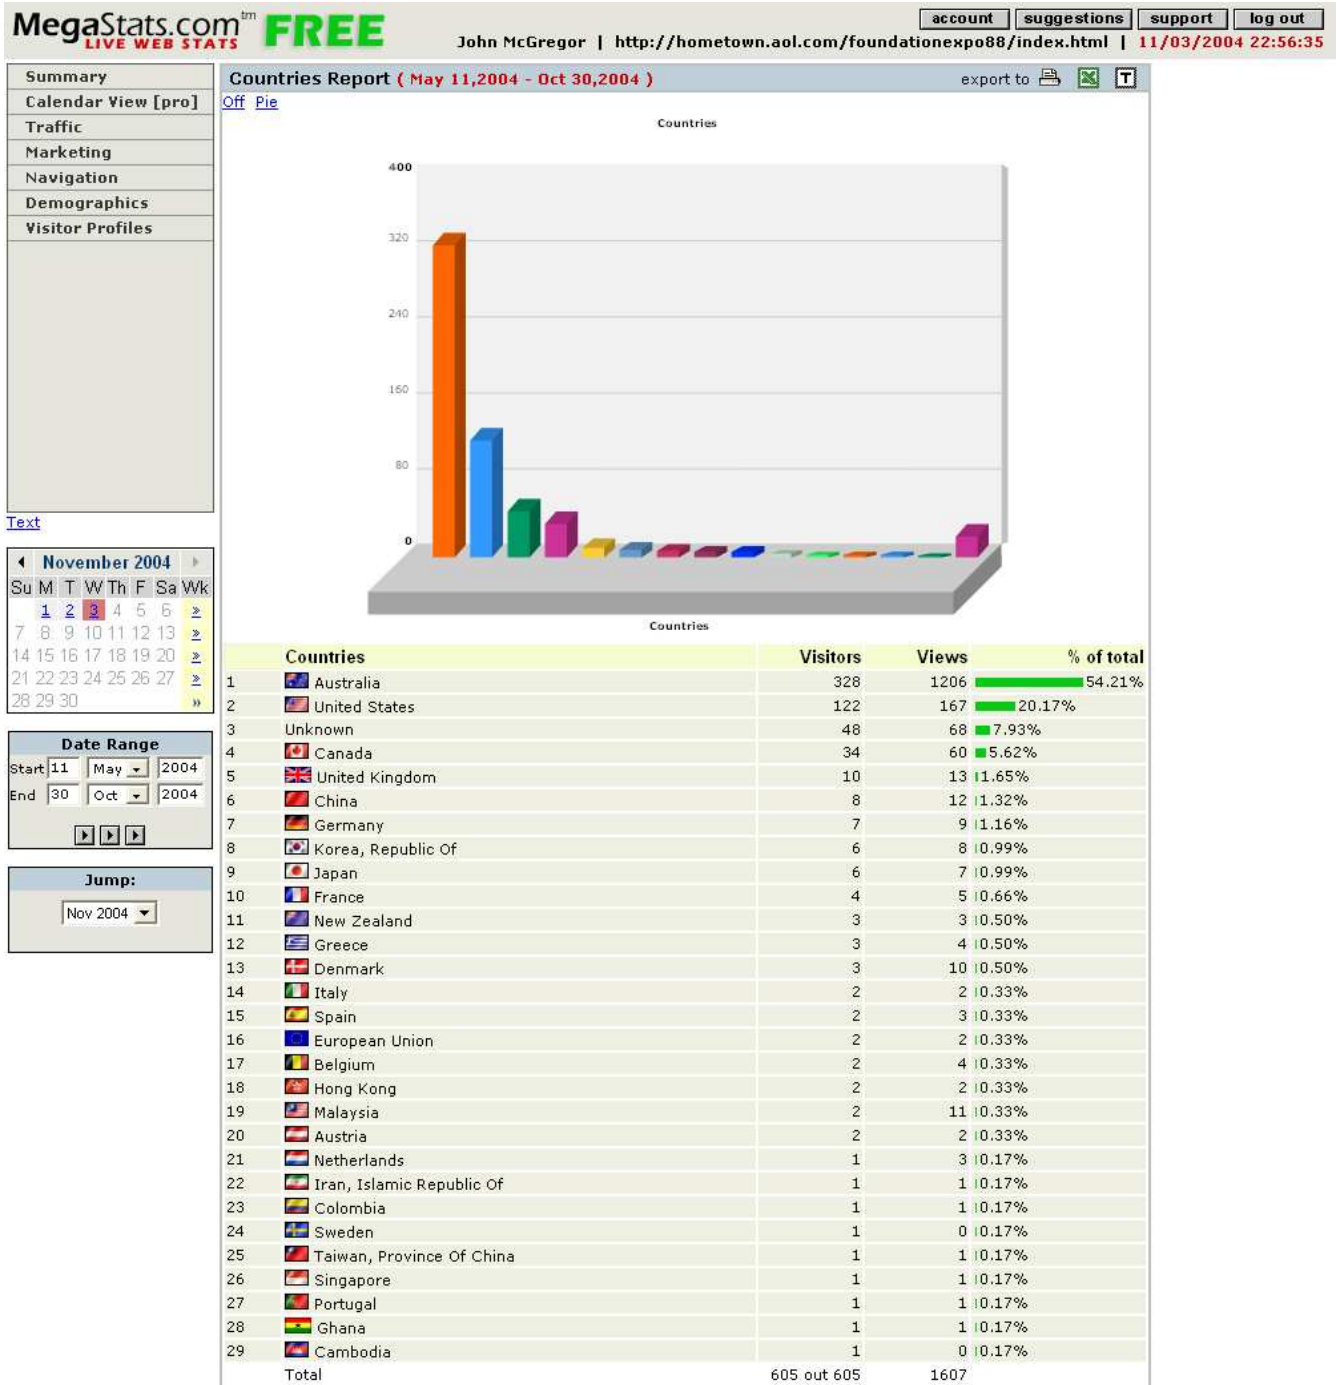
MegaStats.com™ LIVE WEB STATS FREE

account suggestions support log out

John McGregor | http://hometown.aol.com/foundationexpo88/index.html | 11/03/2004 22:56:35

Summary
Calendar View [pro]
Traffic
Marketing
Navigation
Demographics
Visitor Profiles

Text

November 2004

| Su | M | T | W | Th | F | Sa | Wk |
|---|---|---|---|---|---|---|---|
| | 1 | 2 | 3 | 4 | 5 | 6 | » |
| 7 | 8 | 9 | 10 | 11 | 12 | 13 | » |
| 14 | 15 | 16 | 17 | 18 | 19 | 20 | » |
| 21 | 22 | 23 | 24 | 25 | 26 | 27 | » |
| 28 | 29 | 30 | | | | | » |

Date Range
Start 11 May 2004
End 30 Oct 2004

Jump:
Nov 2004

Countries Report ( May 11,2004 - Oct 30,2004 )

export to

Off Pie

Countries

400
320
240
160
80
0

Countries

| | Countries | Visitors | Views | % of total |
|---|---|---|---|---|
| 1 | Australia | 328 | 1206 | 54.21% |
| 2 | United States | 122 | 167 | 20.17% |
| 3 | Unknown | 48 | 68 | 7.93% |
| 4 | Canada | 34 | 60 | 5.62% |
| 5 | United Kingdom | 10 | 13 | 1.65% |
| 6 | China | 8 | 12 | 1.32% |
| 7 | Germany | 7 | 9 | 1.16% |
| 8 | Korea, Republic Of | 6 | 8 | 0.99% |
| 9 | Japan | 6 | 7 | 0.99% |
| 10 | France | 4 | 5 | 0.66% |
| 11 | New Zealand | 3 | 3 | 0.50% |
| 12 | Greece | 3 | 4 | 0.50% |
| 13 | Denmark | 3 | 10 | 0.50% |
| 14 | Italy | 2 | 2 | 0.33% |
| 15 | Spain | 2 | 3 | 0.33% |
| 16 | European Union | 2 | 2 | 0.33% |
| 17 | Belgium | 2 | 4 | 0.33% |
| 18 | Hong Kong | 2 | 2 | 0.33% |
| 19 | Malaysia | 2 | 11 | 0.33% |
| 20 | Austria | 2 | 2 | 0.33% |
| 21 | Netherlands | 1 | 3 | 0.17% |
| 22 | Iran, Islamic Republic Of | 1 | 1 | 0.17% |
| 23 | Colombia | 1 | 1 | 0.17% |
| 24 | Sweden | 1 | 0 | 0.17% |
| 25 | Taiwan, Province Of China | 1 | 1 | 0.17% |
| 26 | Singapore | 1 | 1 | 0.17% |
| 27 | Portugal | 1 | 1 | 0.17% |
| 28 | Ghana | 1 | 1 | 0.17% |
| 29 | Cambodia | 1 | 0 | 0.17% |
| | Total | 605 out 605 | 1607 | |